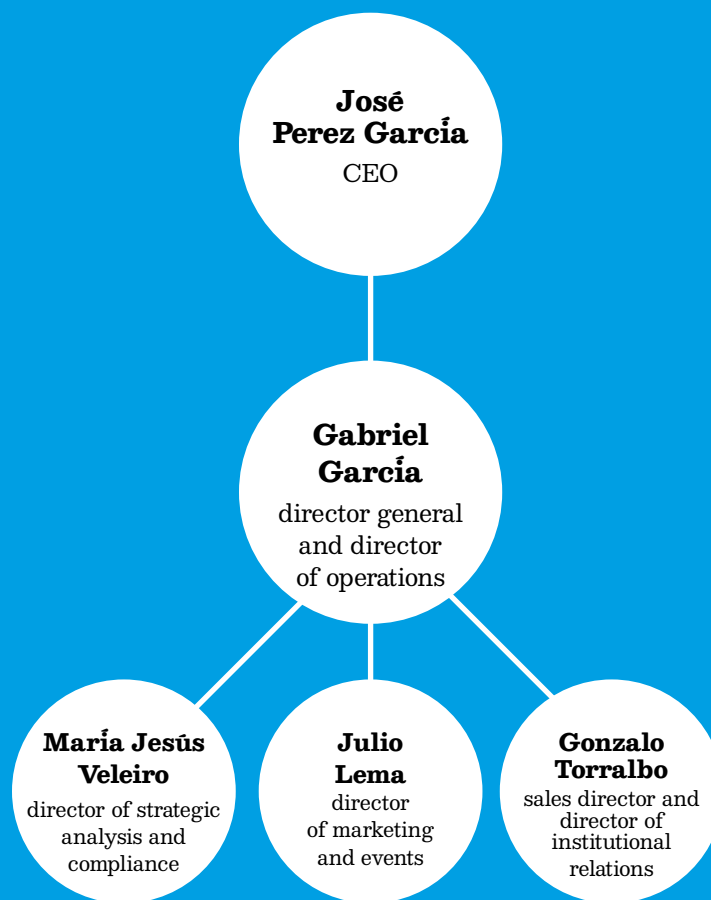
José Perez García
CEO

Gabriel García
director general and director of operations

María Jesús Veleiro
director of strategic analysis and compliance

Julio Lema
director of marketing and events

Gonzalo Torralbo
sales director and director of institutional relations